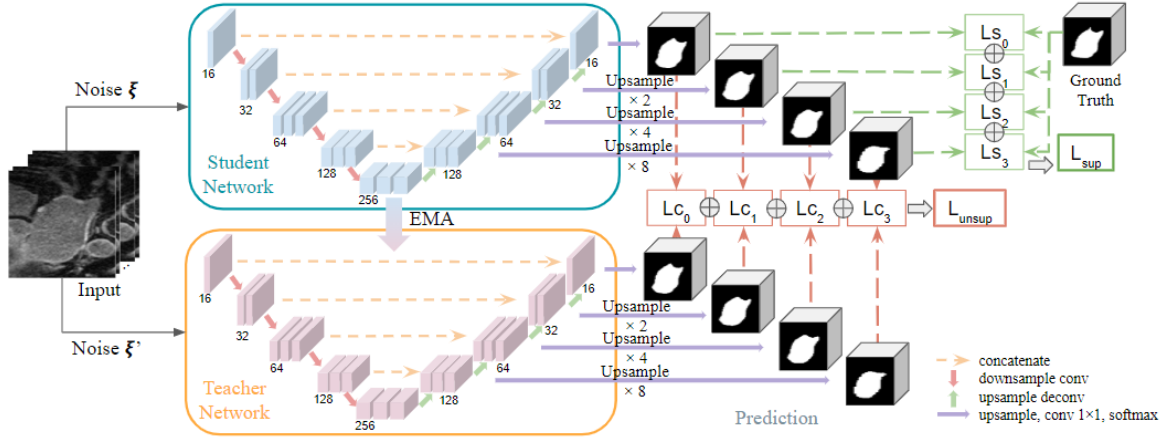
Noise $\xi$

Input

Noise $\xi'$

16

32

64

128

256

Student Network

16

32

64

128

Upsample × 2

Upsample × 4

Upsample × 8

EMA

16

32

64

128

256

Teacher Network

16

32

64

128

Upsample × 2

Upsample × 4

Upsample × 8

$Ls_0$

$Ls_1$

$Ls_2$

$Ls_3$

Ground Truth

$L_{sup}$

$Lc_0$ ⊕ $Lc_1$ ⊕ $Lc_2$ ⊕ $Lc_3$

$L_{unsup}$

Prediction

concatenate

downsample conv

upsample deconv

upsample, conv 1×1, softmax